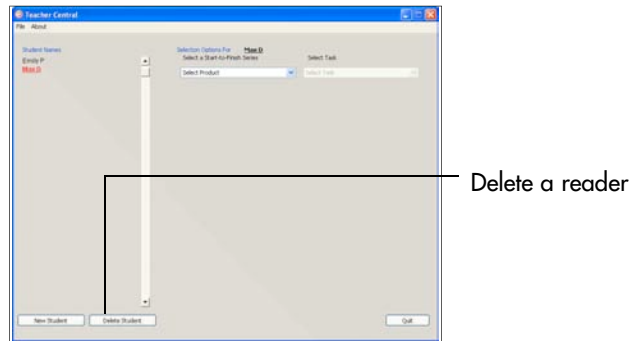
Teacher Central
File About

Student Names
Emily P
Max D

Selection Options For Max D
Select a Start-to-Finish Series
Select Product
Select Task
Select Task

New Student
Delete Student
Quit

Delete a reader